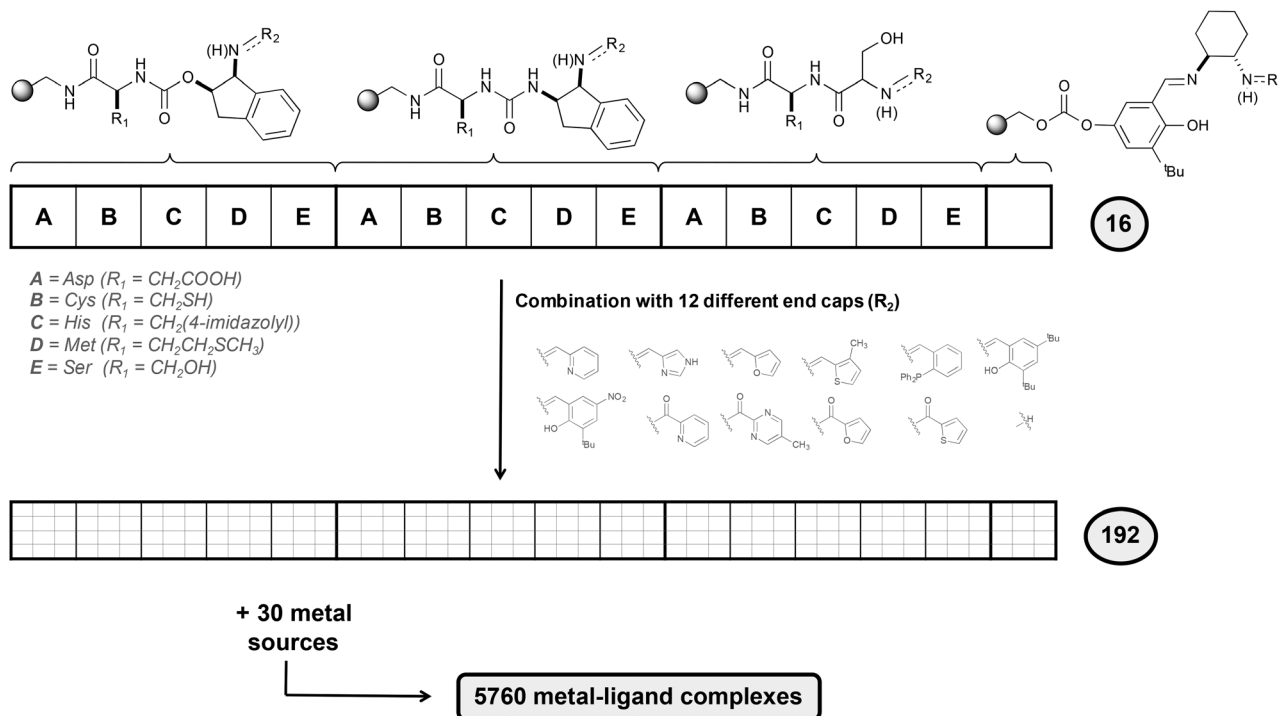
(H)N $R_2$ O N H O N H $R_1$ O O

(H)N $R_2$ O N H N H $R_1$ O N H

OH O N H N H $R_1$ O N $R_2$ (H)

O O O OH N N R (H) $^t$Bu

| A | B | C | D | E | A | B | C | D | E | A | B | C | D | E | |
|---|---|---|---|---|---|---|---|---|---|---|---|---|---|---|---|

16

*A* = *Asp* ($R_1$ = $CH_2COOH$)
*B* = *Cys* ($R_1$ = $CH_2SH$)
*C* = *His* ($R_1$ = $CH_2$(4-imidazolyl))
*D* = *Met* ($R_1$ = $CH_2CH_2SCH_3$)
*E* = *Ser* ($R_1$ = $CH_2OH$)

Combination with 12 different end caps ($R_2$)

N NH N O S $CH_3$ $Ph_2P$ $^t$Bu HO $^t$Bu

$NO_2$ HO $^t$Bu O N O N N $CH_3$ O O O S H

192

+ 30 metal sources

5760 metal-ligand complexes